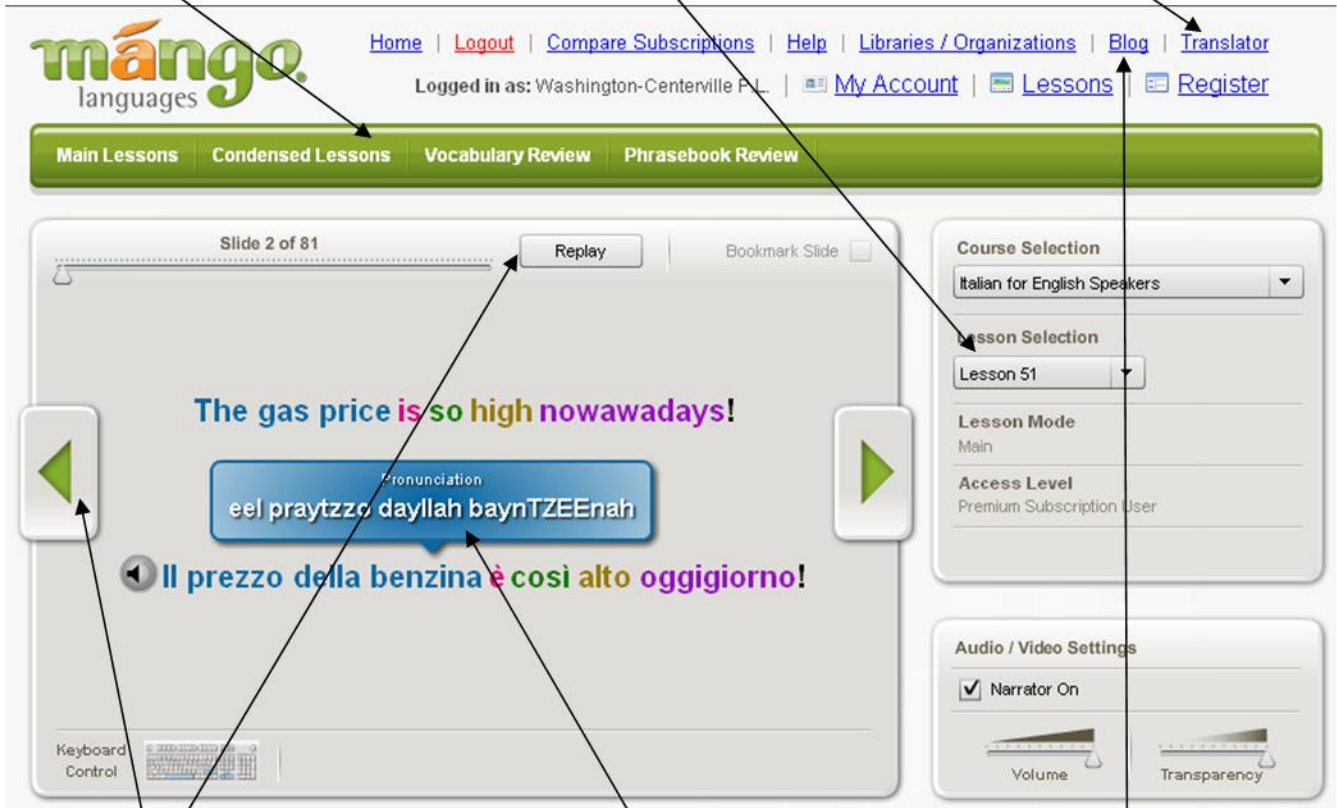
mángo languages

Home | Logout | Compare Subscriptions | Help | Libraries / Organizations | Blog | Translator

Logged in as: Washington-Centerville P.L. | My Account | Lessons | Register

Main Lessons | Condensed Lessons | Vocabulary Review | Phrasebook Review

Slide 2 of 81

Replay

Bookmark Slide

The gas price is so high nowawadays!

Pronunciation
eel praytzzo dayllah baynTZEEnah

Il prezzo della benzina è così alto oggigiorno!

Keyboard Control

Course Selection
Italian for English Speakers

Lesson Selection
Lesson 51

Lesson Mode
Main

Access Level
Premium Subscription User

Audio / Video Settings
Narrator On

Volume

Transparency